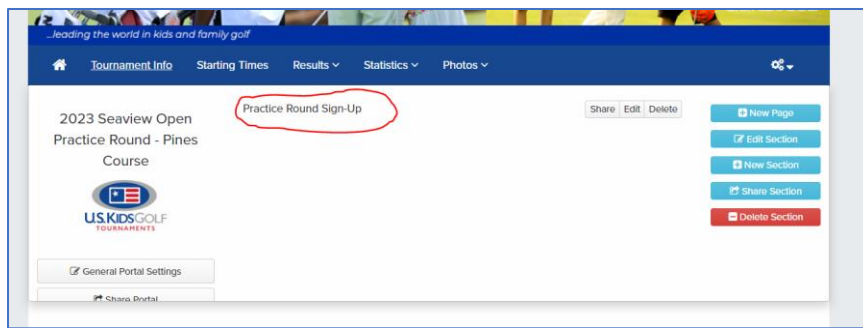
...leading the world in kids and family golf

Tournament Info Starting Times Results Statistics Photos

2023 Seaview Open Practice Round - Pines Course

U.S. KIDS GOLF TOURNAMENTS

General Portal Settings

Share Portal

Practice Round Sign-Up

Share Edit Delete

New Page

Edit Section

New Section

Share Section

Delete Section